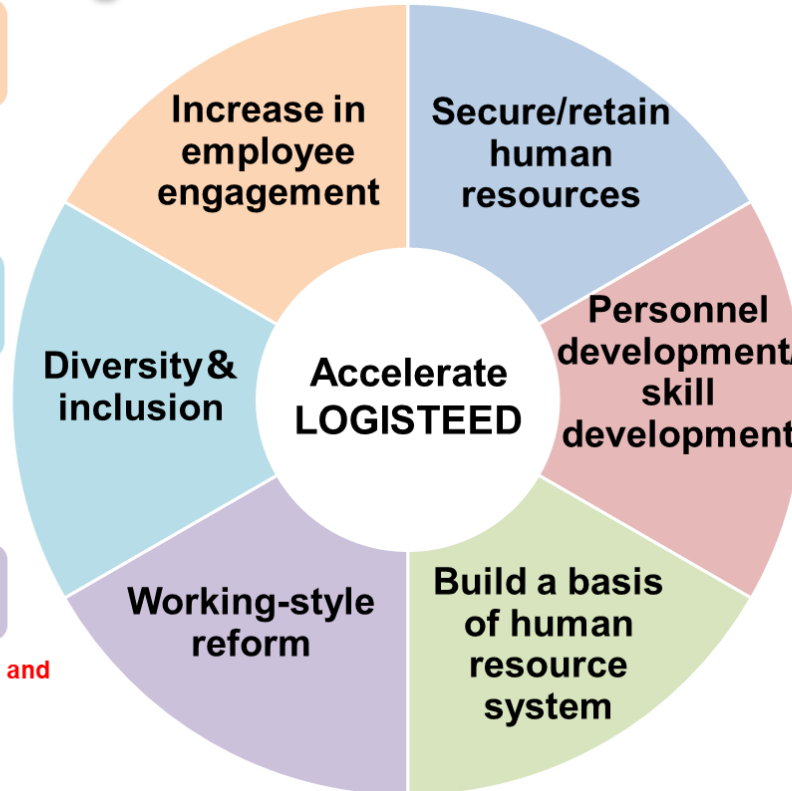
Increase in employee engagement

Secure/retain human resources

Personnel development/ skill development

Build a basis of human resource system

Working-style reform

Diversity & inclusion

Accelerate LOGISTEED

and